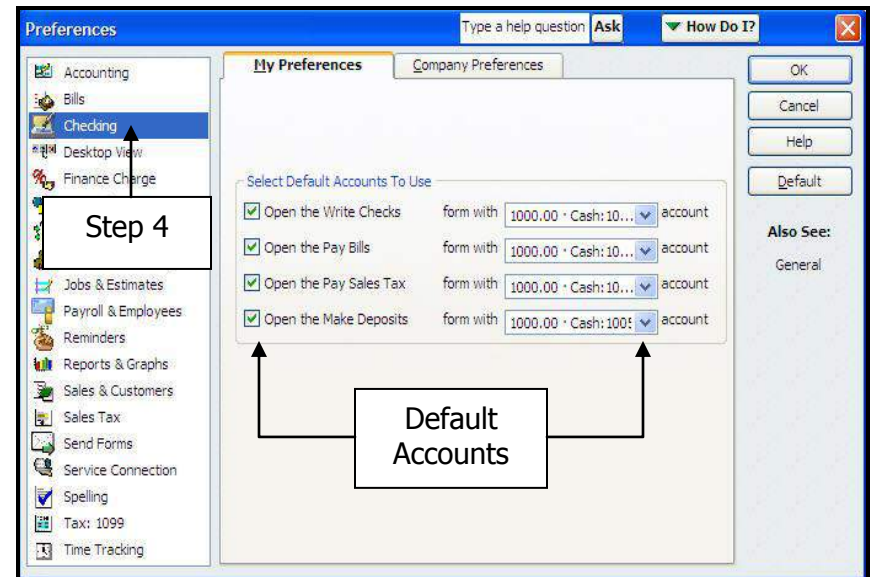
Preferences

Type a help question Ask

How Do I?

Accounting
Bills
Checking
Desktop View
Finance Charge

Step 4

Jobs & Estimates
Payroll & Employees
Reminders
Reports & Graphs
Sales & Customers
Sales Tax
Send Forms
Service Connection
Spelling
Tax: 1099
Time Tracking

My Preferences

Company Preferences

Select Default Accounts To Use

Open the Write Checks form with 1000.00 · Cash:10... account

Open the Pay Bills form with 1000.00 · Cash:10... account

Open the Pay Sales Tax form with 1000.00 · Cash:10... account

Open the Make Deposits form with 1000.00 · Cash:100! account

Default Accounts

OK

Cancel

Help

Default

Also See:

General